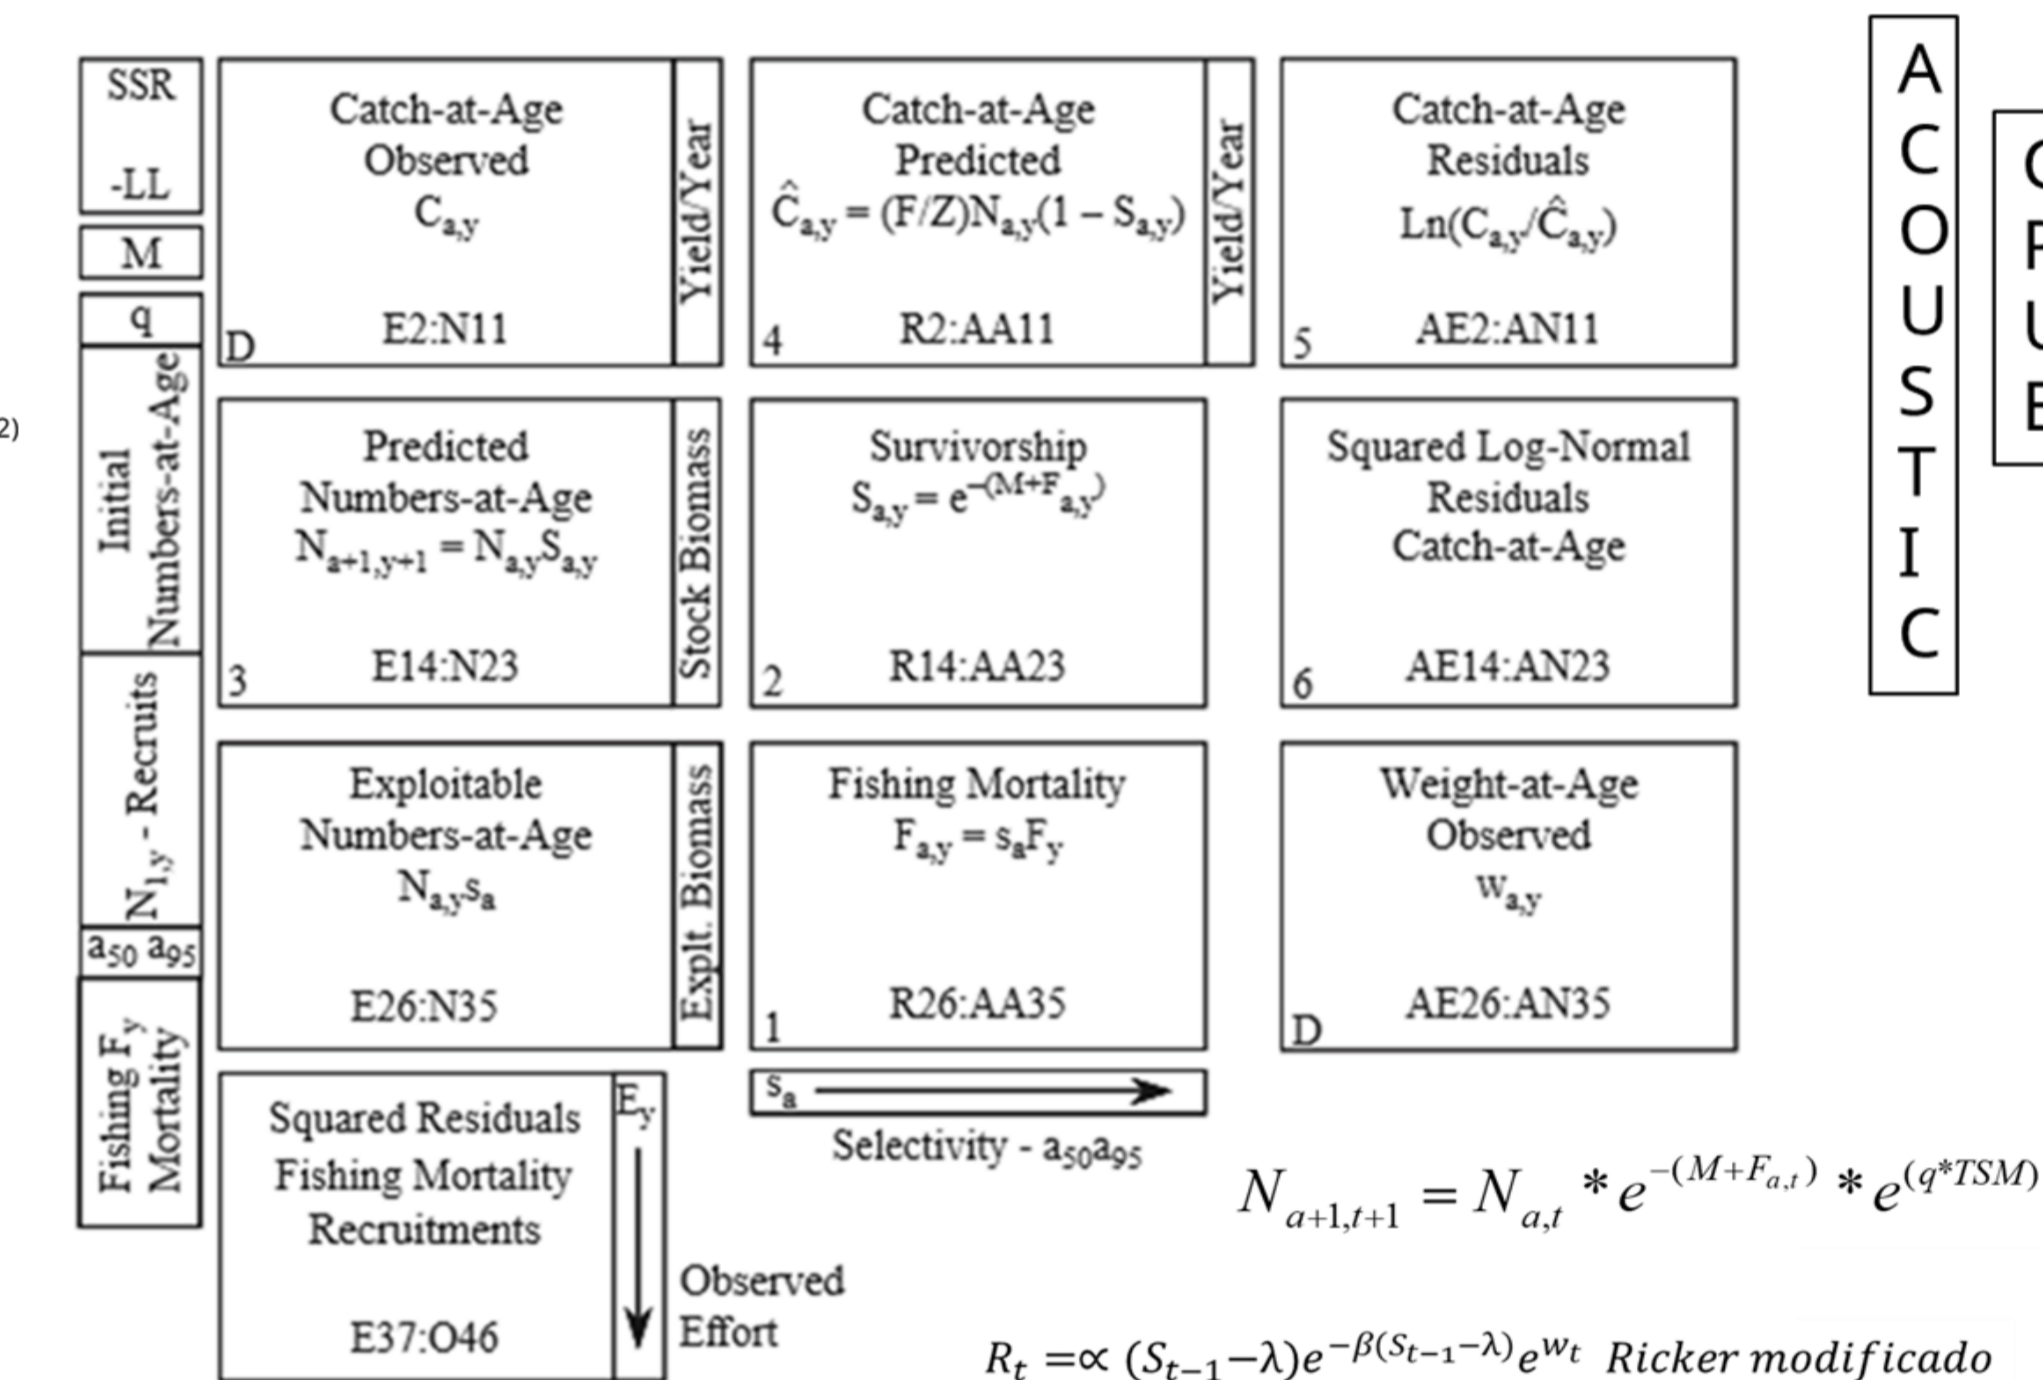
SSR

-LL

M

q

Initial Numbers-at-Age

$N_{1,y}$ - Recruits

$a_{50}$ $a_{95}$

Fishing $F_y$ Mortality

2)

Catch-at-Age Observed $C_{a,y}$

D E2:N11

Yield/Year

Catch-at-Age Predicted $\hat{C}_{a,y} = (F/Z)N_{a,y}(1 - S_{a,y})$

4 R2:AA11

Yield/Year

Catch-at-Age Residuals $Ln(C_{a,y}/\hat{C}_{a,y})$

5 AE2:AN11

A C O U S T I C

C R U E

Predicted Numbers-at-Age $N_{a+1,y+1} = N_{a,y}S_{a,y}$

3 E14:N23

Stock Biomass

Survivorship $S_{a,y} = e^{-(M+F_{a,y})}$

2 R14:AA23

Squared Log-Normal Residuals Catch-at-Age

6 AE14:AN23

Exploitable Numbers-at-Age $N_{a,y}s_a$

E26:N35

Explt. Biomass

Fishing Mortality $F_{a,y} = s_aF_y$

1 R26:AA35

Weight-at-Age Observed $w_{a,y}$

D AE26:AN35

$s_a$

Selectivity - $a_{50}a_{95}$

Squared Residuals Fishing Mortality Recruitments

E37:O46

$E_y$

Observed Effort

$N_{a+1,t+1} = N_{a,t} * e^{-(M+F_{a,t})} * e^{(q*TSM)}$

$R_t = \propto (S_{t-1} - \lambda)e^{-\beta(S_{t-1}-\lambda)}e^{w_t}$ Ricker modificado